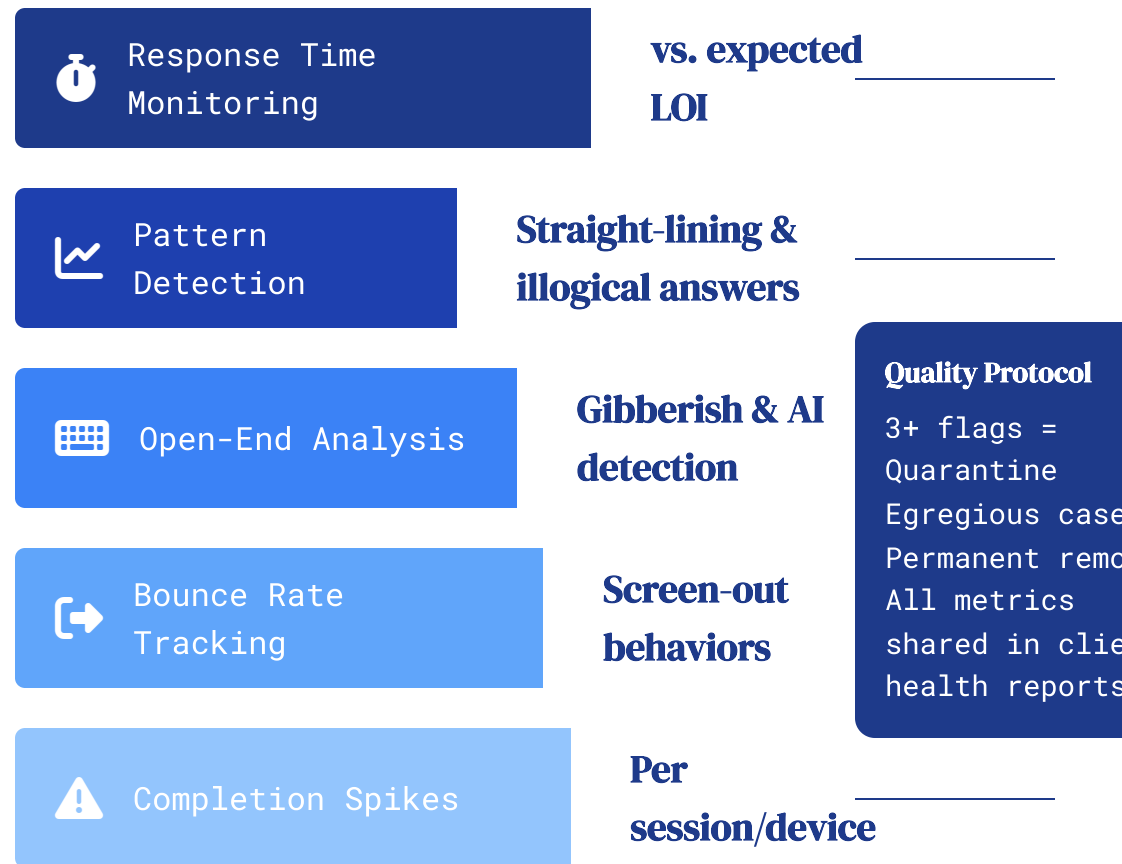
Response Time Monitoring

vs. expected LOI

Pattern Detection

Straight-lining & illogical answers

Open-End Analysis

Gibberish & AI detection

Bounce Rate Tracking

Screen-out behaviors

Completion Spikes

Per session/device

Quality Protocol

3+ flags = Quarantine
Egregious case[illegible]
Permanent remo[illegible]
All metrics shared in clie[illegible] health reports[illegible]